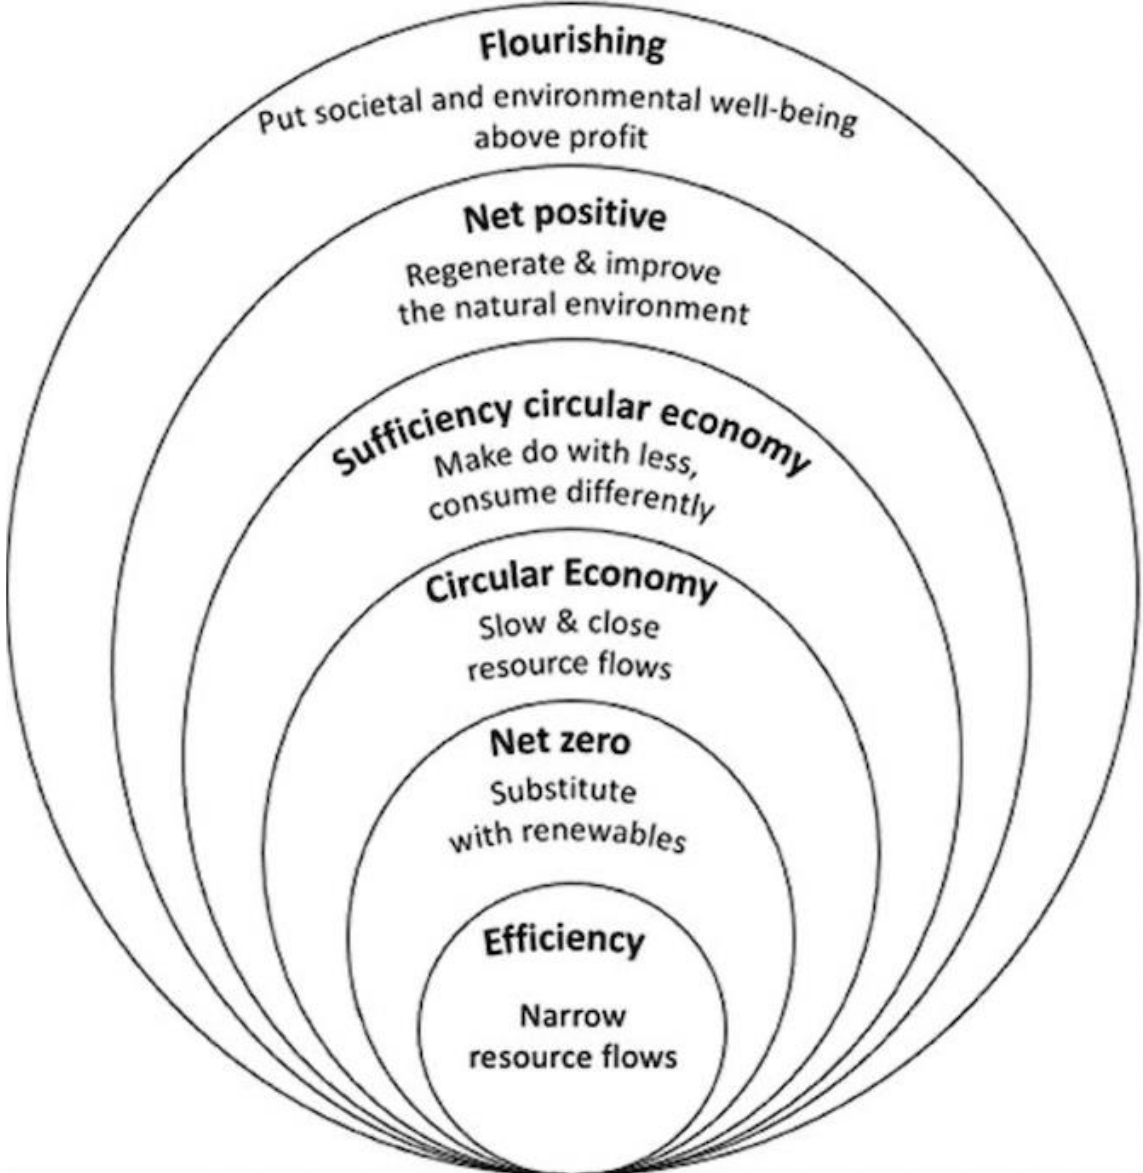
Flourishing
Put societal and environmental well-being above profit

Net positive
Regenerate & improve the natural environment

Sufficiency circular economy
Make do with less, consume differently

Circular Economy
Slow & close resource flows

Net zero
Substitute with renewables

Efficiency
Narrow resource flows